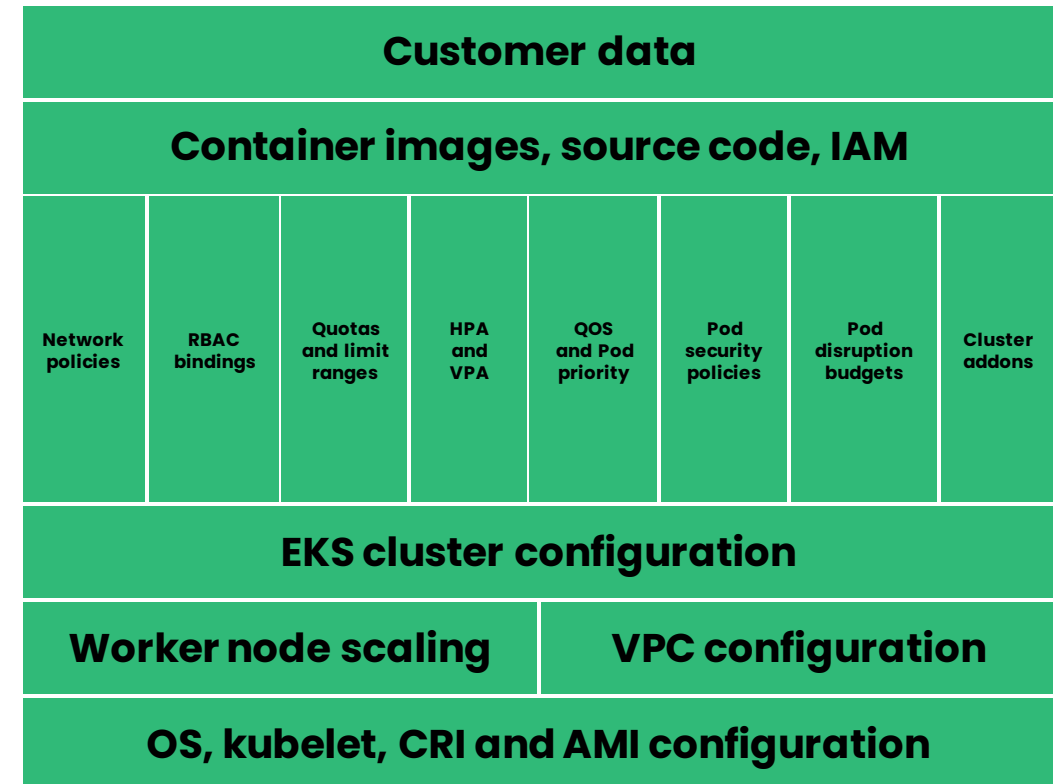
Customer data

Container images, source code, IAM

| Network policies | RBAC bindings | Quotas and limit ranges | HPA and VPA | QOS and Pod priority | Pod security policies | Pod disruption budgets | Cluster addons |
|---|---|---|---|---|---|---|---|

EKS cluster configuration

Worker node scaling

VPC configuration

OS, kubelet, CRI and AMI configuration